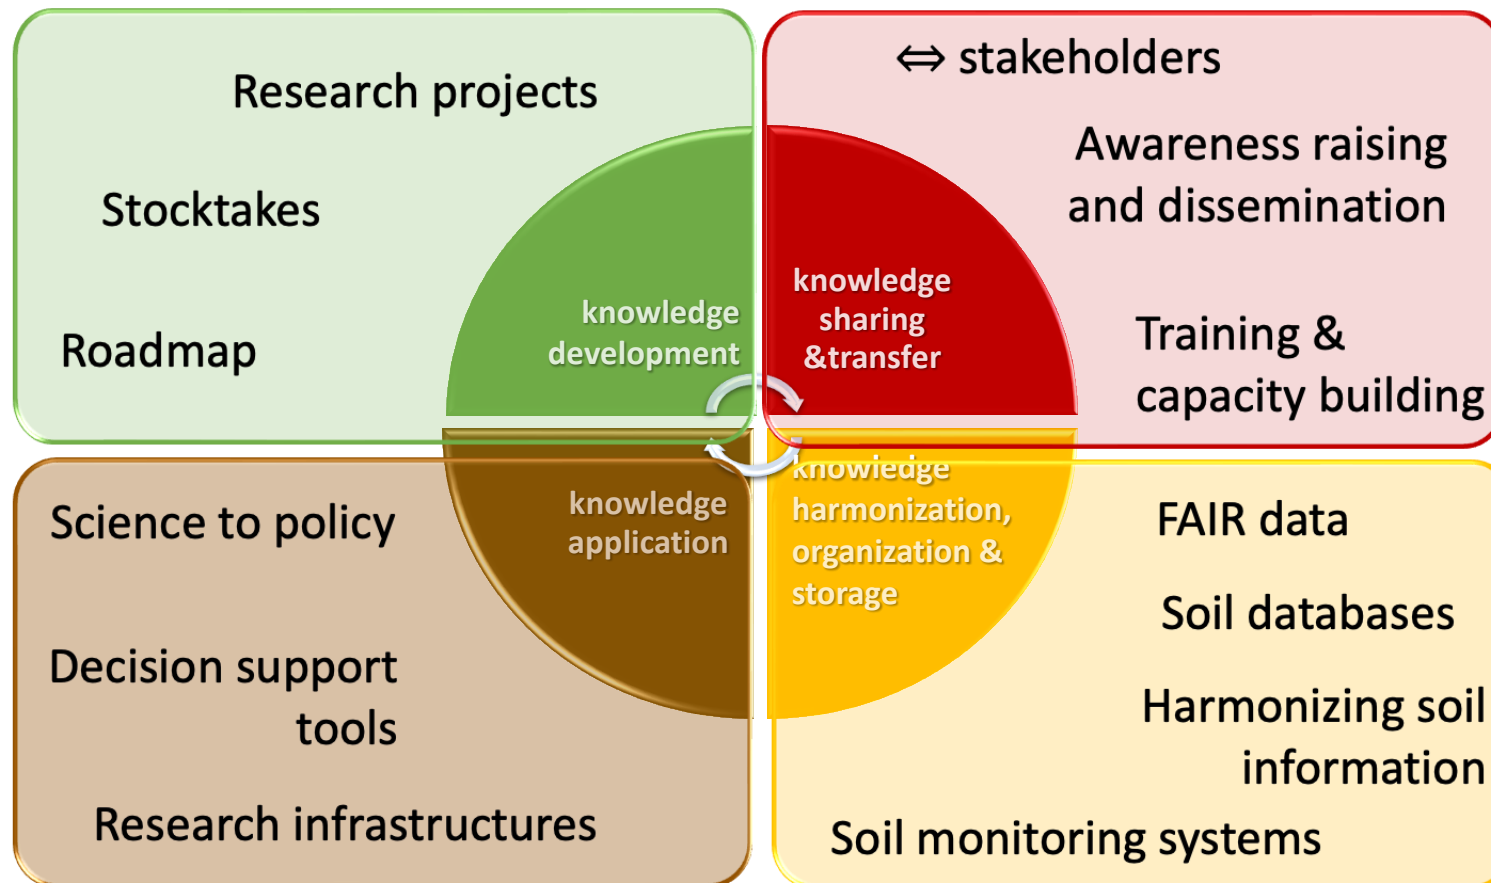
Research projects

Stocktakes

Roadmap

knowledge development

⇔ stakeholders

Awareness raising and dissemination

knowledge sharing &transfer

Training & capacity building

Science to policy

Decision support tools

Research infrastructures

knowledge application

knowledge harmonization, organization & storage

FAIR data

Soil databases

Harmonizing soil information

Soil monitoring systems